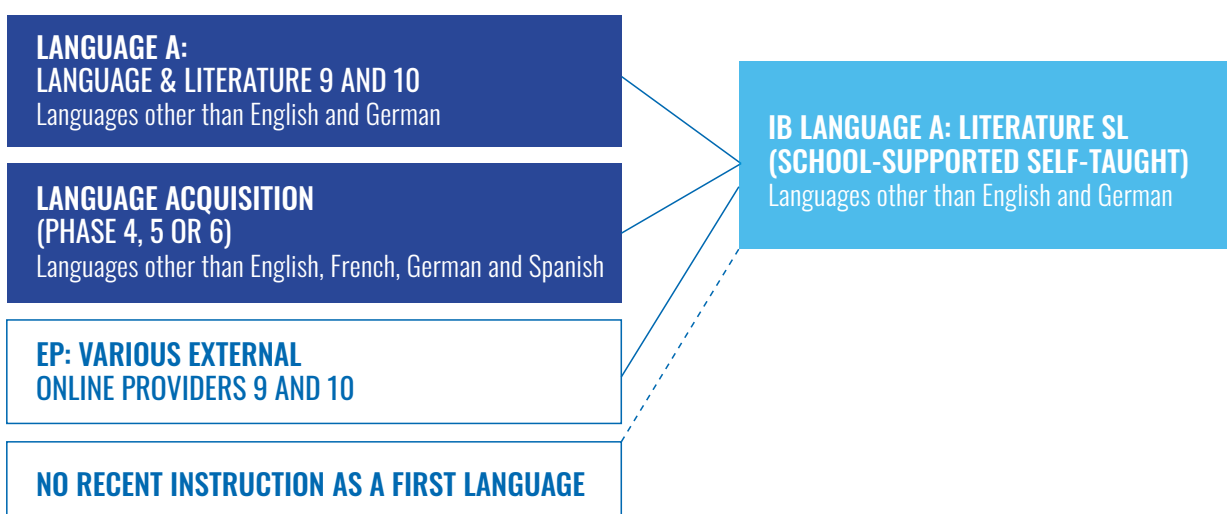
LANGUAGE A:
LANGUAGE & LITERATURE 9 AND 10
Languages other than English and German

LANGUAGE ACQUISITION
(PHASE 4, 5 OR 6)
Languages other than English, French, German and Spanish

EP: VARIOUS EXTERNAL
ONLINE PROVIDERS 9 AND 10

NO RECENT INSTRUCTION AS A FIRST LANGUAGE

IB LANGUAGE A: LITERATURE SL
(SCHOOL-SUPPORTED SELF-TAUGHT)
Languages other than English and German